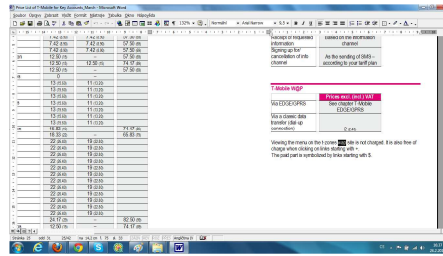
Price List of T-Mobile for Key Accounts, March - Microsoft Word

Soubor Úpravy Zobrazit Vložit Formát Nástroje Tabulka Okno Nápověda

132% Normální Arial Narrow 9,5 B I U

| | | | |
|---|---|---|---|
| | 7.42 (T.8) | 7.42 (T.8) | 57.50 m |
| | 7.42 (T.8) | 7.42 (T.8) | 57.50 m |
| | 7.42 (T.8) | 7.42 (T.8) | 57.50 m |
| sin | 12.50 m | | 57.50 m |
| | 12.50 m | 12.50 m | 74.17 m |
| | 12.50 m | | 57.50 m |
| | 0 | – | |
| | 13 m.m | 11 m.m | |
| | 13 m.m | 11 m.m | |
| | 13 m.m | 11 m.m | |
| it | 13 m.m | 11 m.m | |
| | 13 m.m | 11 m.m | |
| | 13 m.m | 11 m.m | |
| | 13 m.m | 11 m.m | |
| | 16.83 m | – | 71.67 m |
| | 18.33 m | – | 65.83 m |
| | 22 m.m | 19 m.m | |
| | 22 m.m | 19 m.m | |
| | 22 m.m | 19 m.m | |
| | 22 m.m | 19 m.m | |
| | 22 m.m | 19 m.m | |
| | 22 m.m | 19 m.m | |
| | 22 m.m | 19 m.m | |
| | 22 m.m | 19 m.m | |
| | 24.17 m | | 82.50 m |
| | 12.50 m | – | 74.17 m |

| | |
|---|---|
| Receipt of requested information | based on the information channel |
| Signing up for / cancellation of info channel | As the sending of SMS – according to your tariff plan |

T-Mobile WAP

| | Prices excl. (incl.) VAT |
|---|---|
| Via EDGE/GPRS | See chapter T-Mobile EDGE/GPRS |
| Via a classic data transfer (dial up connection) | 0 m.m. |

Viewing the menu on the t-zones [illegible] site is not charged. It is also free of charge when clicking on links starting with «.
The paid part is symbolized by links starting with $.

Stránka 23 Odd 3 23/42 Na 14,2 cm Ř 35 Sl 37 Angličtina (S